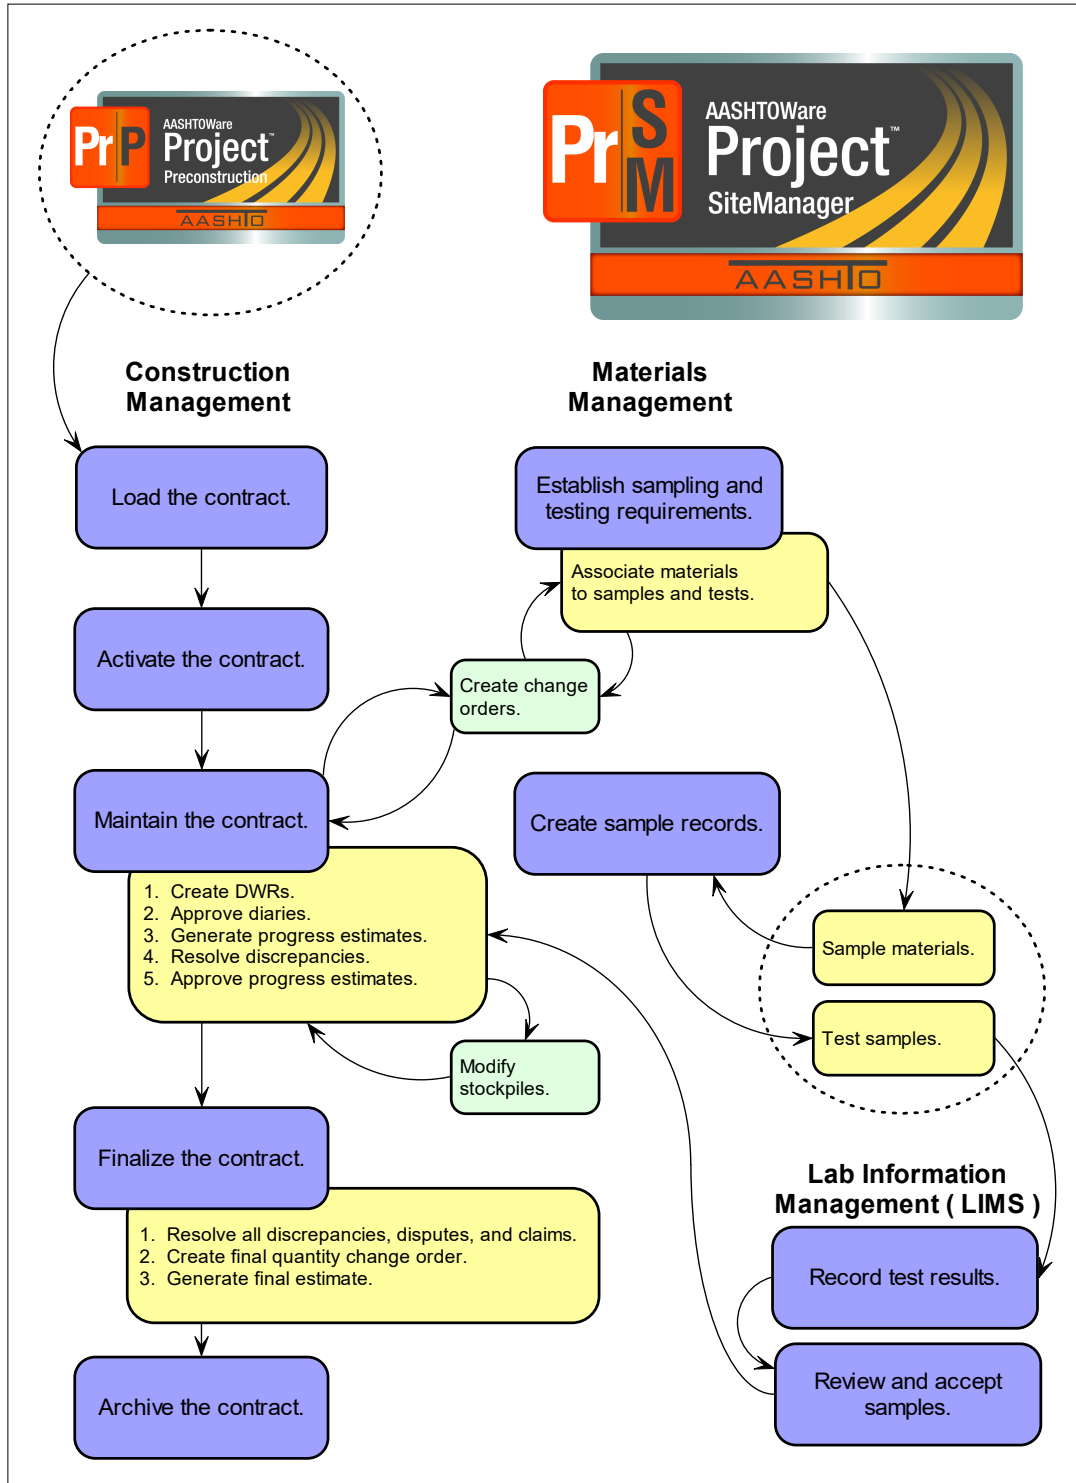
PrP AASHTOWare Project™ Preconstruction AASHTO

PrSM AASHTOWare Project™ SiteManager AASHTO

Construction Management

Materials Management

Load the contract.

Activate the contract.

Maintain the contract.

1. Create DWRs.
2. Approve diaries.
3. Generate progress estimates.
4. Resolve discrepancies.
5. Approve progress estimates.

Finalize the contract.

1. Resolve all discrepancies, disputes, and claims.
2. Create final quantity change order.
3. Generate final estimate.

Archive the contract.

Establish sampling and testing requirements.

Associate materials to samples and tests.

Create change orders.

Create sample records.

Sample materials.

Test samples.

Modify stockpiles.

Lab Information Management ( LIMS )

Record test results.

Review and accept samples.